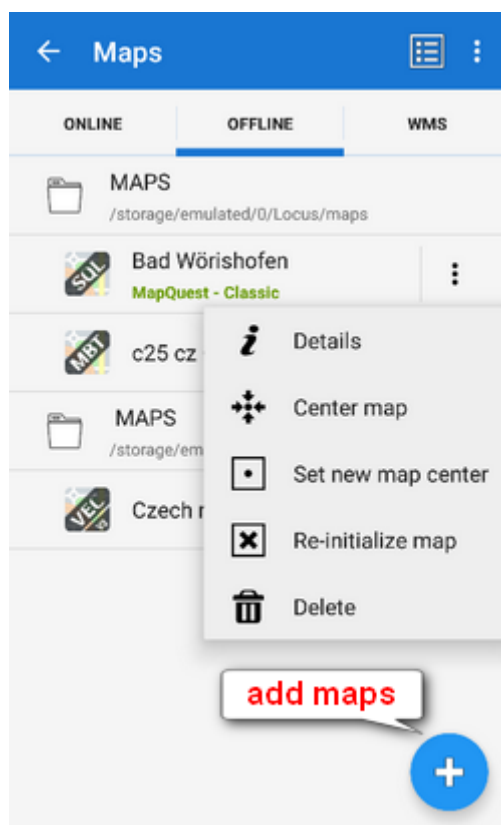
Maps

ONLINE
OFFLINE
WMS

MAPS
/storage/emulated/0/Locus/maps

SQL
Bad Wörishofen
MapQuest - Classic

MBT
c25 cz

MAPS
/storage/em

VEC
Czech r

Details
Center map
Set new map center
Re-initialize map
Delete

add maps